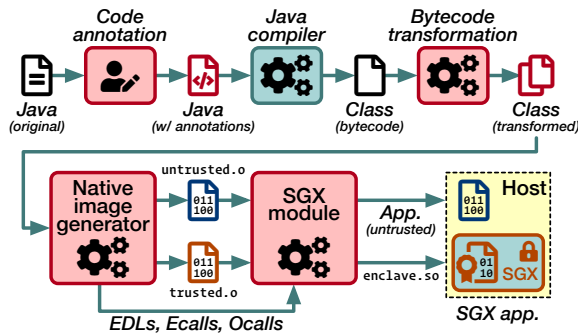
Code annotation

Java compiler

Bytecode transformation

Java
(original)

Java
(w/ annotations)

Class
(bytecode)

Class
(transformed)

untrusted.o

011
100

Native image generator

SGX module

App.
(untrusted)

Host

011
100

011
100

trusted.o

enclave.so

01
10

SGX

EDLs, Ecalls, Ocalls

SGX app.